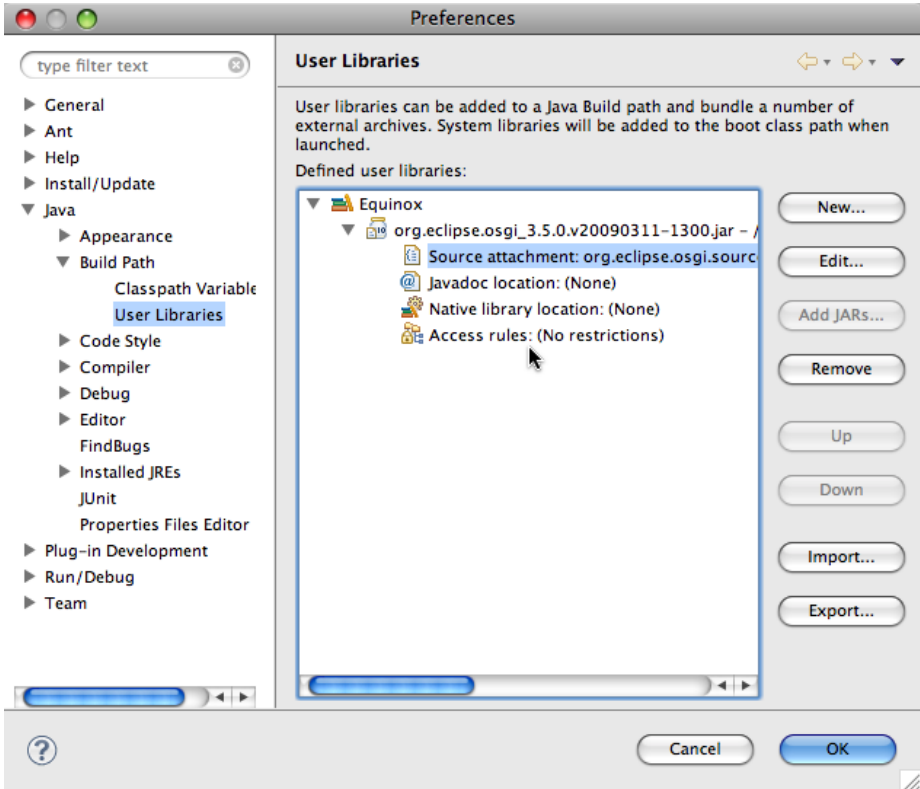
Preferences

type filter text

General
Ant
Help
Install/Update
Java
Appearance
Build Path
Classpath Variable
User Libraries
Code Style
Compiler
Debug
Editor
FindBugs
Installed JREs
JUnit
Properties Files Editor
Plug-in Development
Run/Debug
Team

User Libraries

User libraries can be added to a Java Build path and bundle a number of external archives. System libraries will be added to the boot class path when launched.

Defined user libraries:

Equinox
org.eclipse.osgi_3.5.0.v20090311-1300.jar - /
Source attachment: org.eclipse.osgi.sourc
Javadoc location: (None)
Native library location: (None)
Access rules: (No restrictions)

New...
Edit...
Add JARs...
Remove
Up
Down
Import...
Export...

Cancel
OK